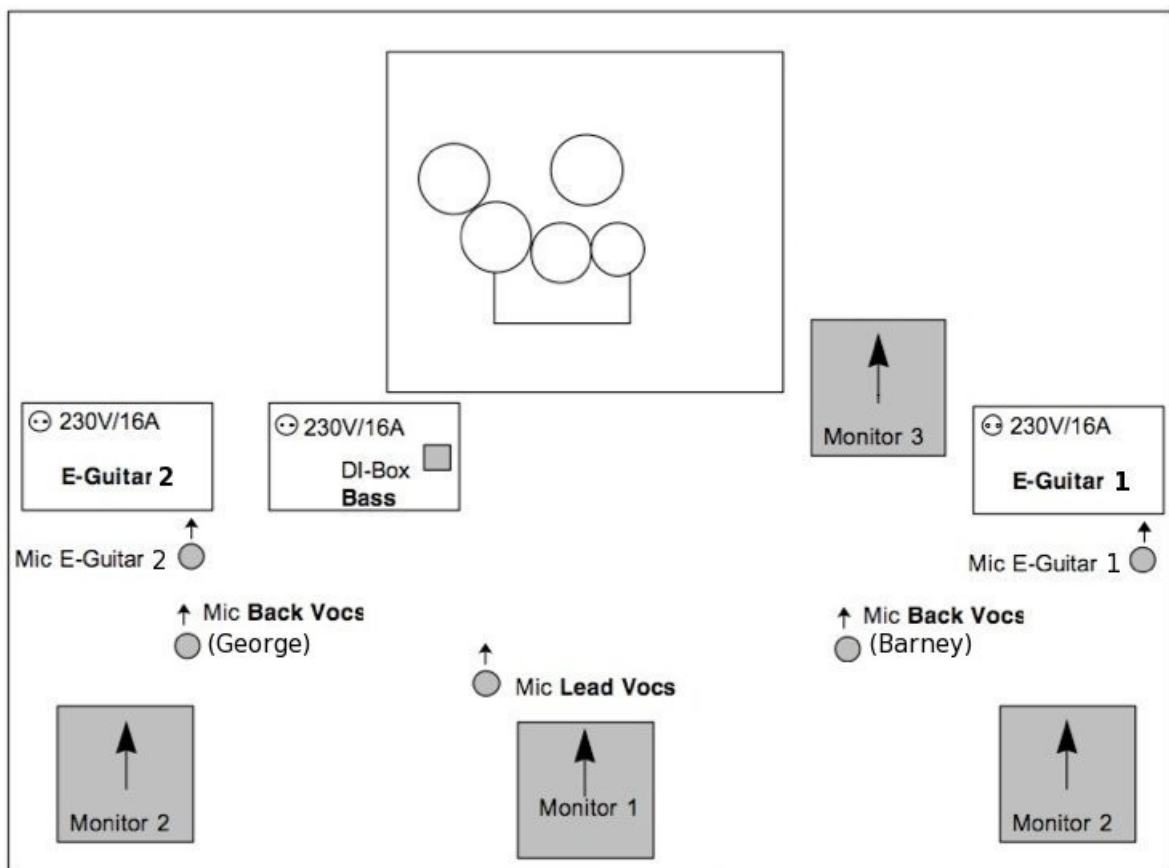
Monitor 3

230V/16A

E-Guitar 2

230V/16A

DI-Box

Bass

230V/16A

E-Guitar 1

Mic E-Guitar 2

Mic E-Guitar 1

Mic Back Vocs

(George)

Mic Back Vocs

(Barney)

Mic Lead Vocs

Monitor 2

Monitor 1

Monitor 2